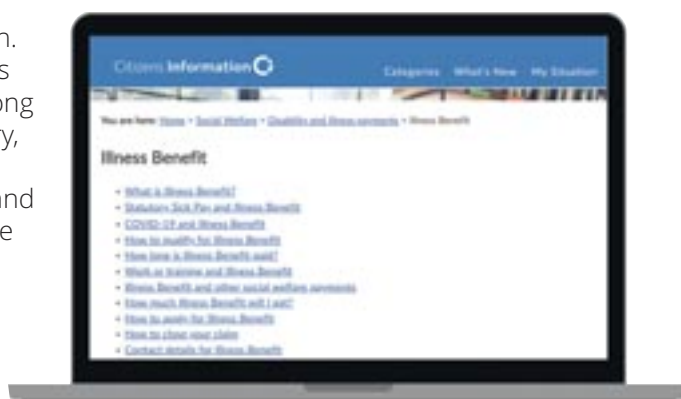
n.
s
ong
y,

and
e

Citizens Information

Categories What's New My Situation

You are here: Home > Social Welfare > Disability and illness payments > Illness Benefit

Illness Benefit

- What is Illness Benefit?
- Statutory Sick Pay and Illness Benefit
- COVID-19 and Illness Benefit
- How to qualify for Illness Benefit
- How long is Illness Benefit paid?
- Work or training and Illness Benefit
- Illness Benefit and other social welfare payments
- How much Illness Benefit will I get?
- How to apply for Illness Benefit
- How to close your claim
- Contact details for Illness Benefit